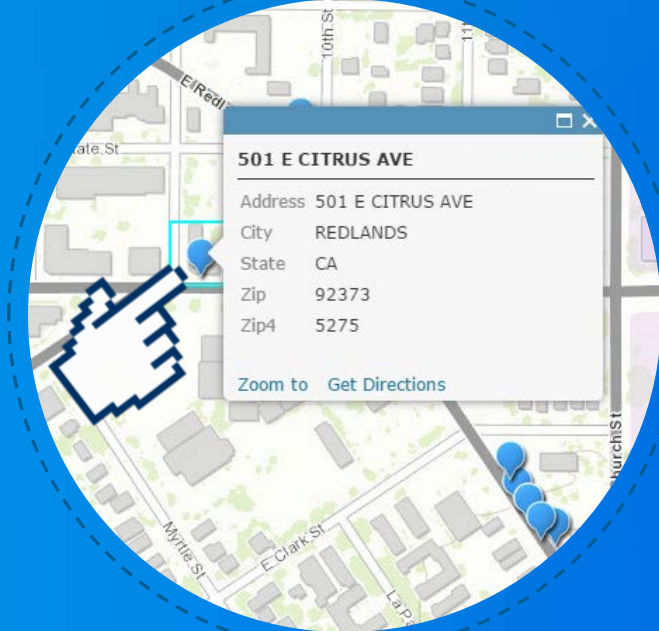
10th St
E Redl
tate St
501 E CITRUS AVE

| Address | 501 E CITRUS AVE |
|---|---|
| City | REDLANDS |
| State | CA |
| Zip | 92373 |
| Zip4 | 5275 |

Zoom to Get Directions

Church St
Myrtle St
E Clark St
La